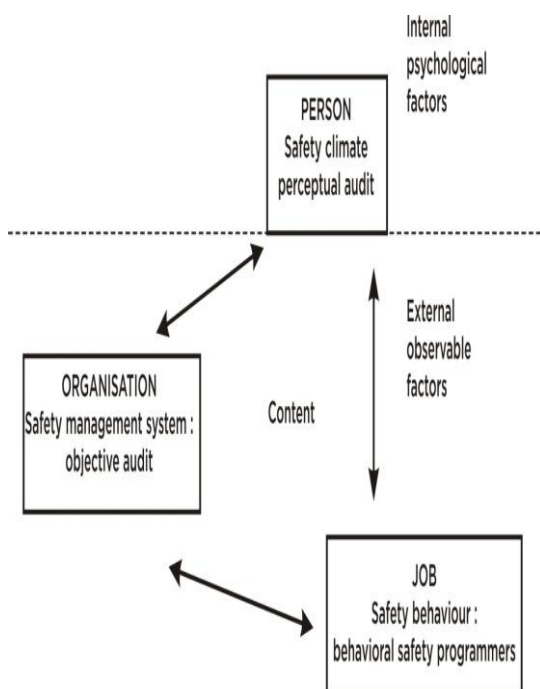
Internal psychological factors

PERSON
Safety climate perceptual audit

External observable factors

ORGANISATION
Safety management system : objective audit

Content

JOB
Safety behaviour : behavioral safety programmers